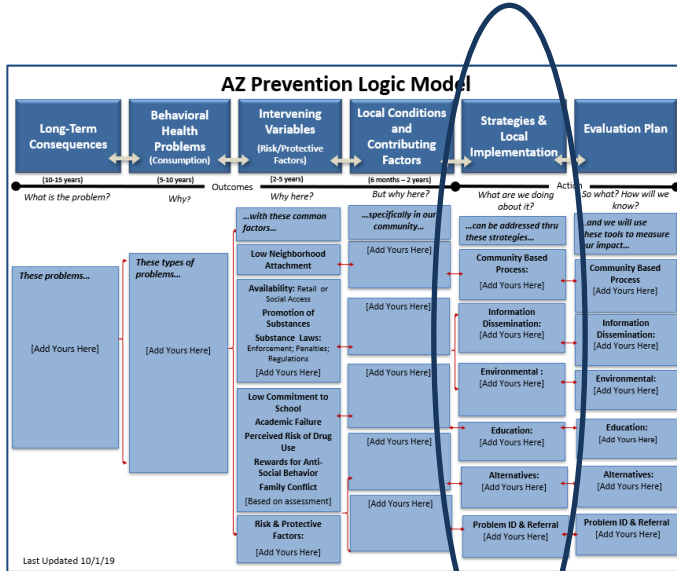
AZ Prevention Logic Model

Long-Term Consequences

Behavioral Health Problems (Consumption)

Intervening Variables (Risk/Protective Factors)

Local Conditions and Contributing Factors

Strategies & Local Implementation

Evaluation Plan

(10-15 years) (5-10 years) (2-5 years) (6 months – 2 years)

Outcomes

Action

What is the problem? Why? Why here? But why here? What are we doing about it? So what? How will we know?

These problems...

[Add Yours Here]

These types of problems...

[Add Yours Here]

...with these common factors...

Low Neighborhood Attachment

Availability: Retail or Social Access
Promotion of Substances
Substance Laws: Enforcement; Penalties; Regulations
[Add Yours Here]

Low Commitment to School
Academic Failure
Perceived Risk of Drug Use
Rewards for Anti-Social Behavior
Family Conflict
[Based on assessment]

Risk & Protective Factors:
[Add Yours Here]

...specifically in our community...

[Add Yours Here]

[Add Yours Here]

[Add Yours Here]

[Add Yours Here]

[Add Yours Here]

...can be addressed thru these strategies...

Community Based Process:
[Add Yours Here]

Information Dissemination:
[Add Yours Here]

Environmental :
[Add Yours Here]

Education:
[Add Yours Here]

Alternatives:
[Add Yours Here]

Problem ID & Referral
[Add Yours Here]

...and we will use these tools to measure our impact...

Community Based Process
[Add Yours Here]

Information Dissemination:
[Add Yours Here]

Environmental:
[Add Yours Here]

Education:
[Add Yours Here]

Alternatives:
[Add Yours Here]

Problem ID & Referral
[Add Yours Here]

Last Updated 10/1/19